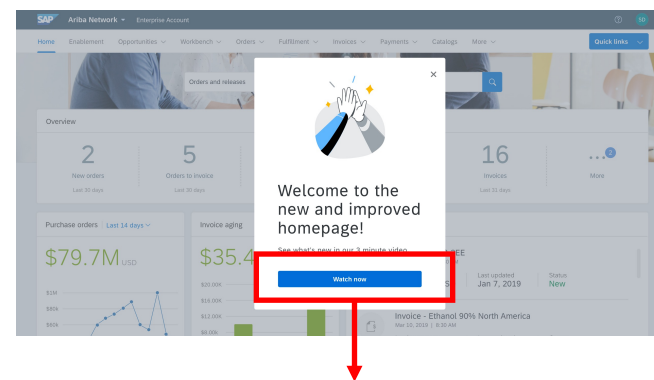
SAP Ariba Network ▾ Enterprise Account

Home Enablement Opportunities ∨ Workbench ∨ Orders ∨ Fulfillment ∨ Invoices ∨ Payments ∨ Catalogs More ∨ Quick links ∨

Orders and releases

Overview

2
New orders
Last 30 days

5
Orders to invoice
Last 30 days

16
Invoices
Last 31 days

2
More

Purchase orders | Last 14 days ∨

$79.7M USD

$1M
$80k
$60k

Invoice aging

$35.4

$20.00K
$16.00K
$12.00K
$8.00K

×

Welcome to the new and improved homepage!

See what's new in our 3 minute video.

Watch now

EE
Last updated Jan 7, 2019
Status New

Invoice - Ethanol 90% North America
Mar 10, 2019 | 8:30 AM